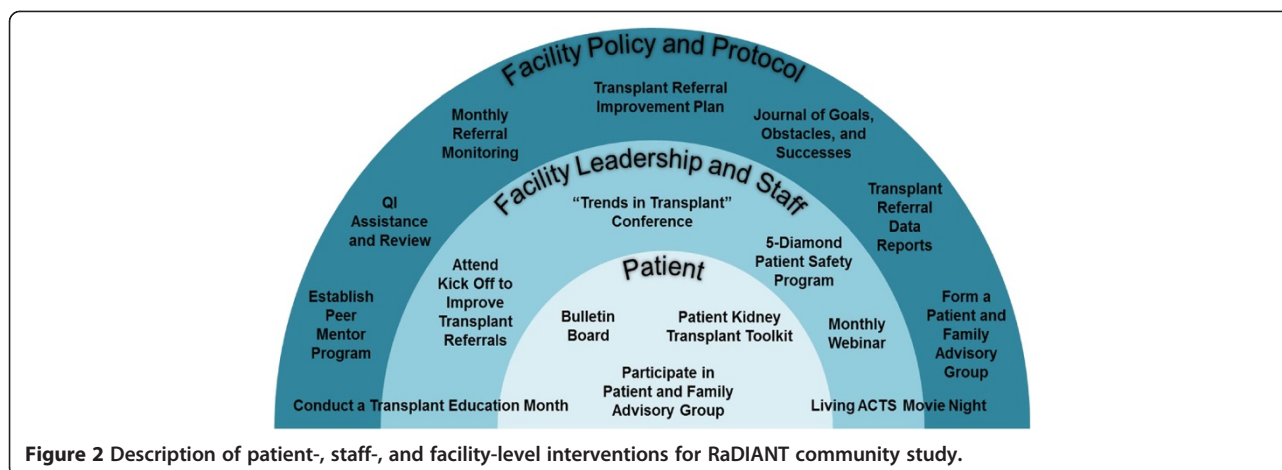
Facility Policy and Protocol

Transplant Referral Improvement Plan

Monthly Referral Monitoring

Journal of Goals, Obstacles, and Successes

Facility Leadership and Staff

QI Assistance and Review

"Trends in Transplant" Conference

Transplant Referral Data Reports

5-Diamond Patient Safety Program

Attend Kick Off to Improve Transplant Referrals

Patient

Establish Peer Mentor Program

Bulletin Board

Patient Kidney Transplant Toolkit

Monthly Webinar

Form a Patient and Family Advisory Group

Participate in Patient and Family Advisory Group

Conduct a Transplant Education Month

Living ACTS Movie Night

**Figure 2** Description of patient-, staff-, and facility-level interventions for RaDIANT community study.